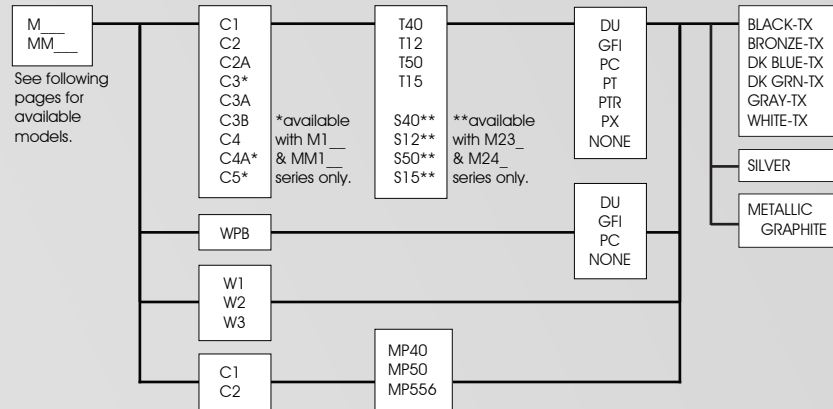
M___
MM___

See following pages for available models.

C1
C2
C2A
C3*
C3A
C3B
C4
C4A*
C5*

*available with M1__ & MM1__ series only.

T40
T12
T50
T15

S40**
S12**
S50**
S15**

**available with M23_ & M24_ series only.

DU
GFI
PC
PT
PTR
PX
NONE

BLACK-TX
BRONZE-TX
DK BLUE-TX
DK GRN-TX
GRAY-TX
WHITE-TX

SILVER

METALLIC GRAPHITE

WPB

DU
GFI
PC
NONE

W1
W2
W3

C1
C2

MP40
MP50
MP556